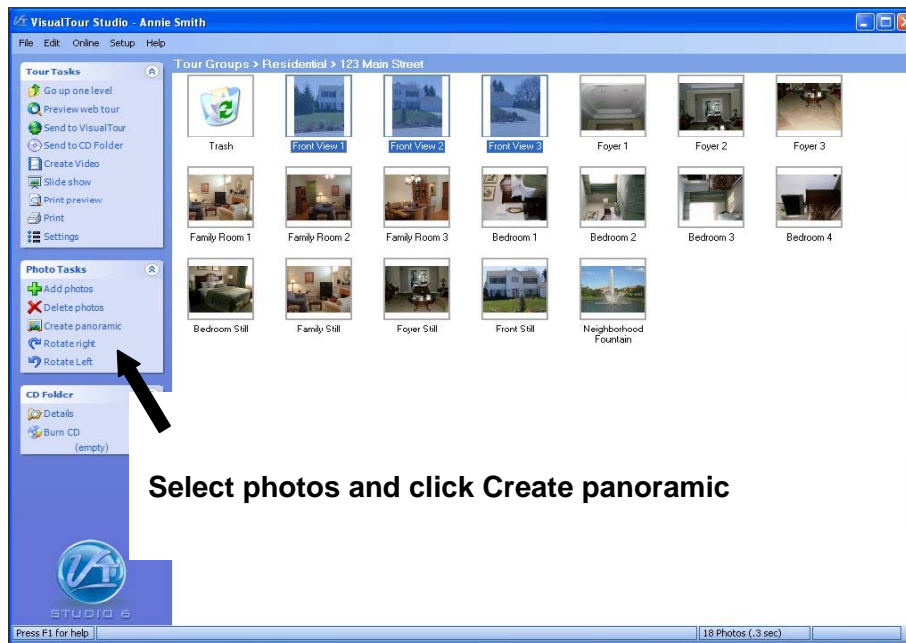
VisualTour Studio - Annie Smith

File Edit Online Setup Help

Tour Tasks
Go up one level
Preview web tour
Send to VisualTour
Send to CD Folder
Create Video
Slide show
Print preview
Print
Settings

Photo Tasks
Add photos
Delete photos
Create panoramic
Rotate right
Rotate Left

CD Folder
Details
Burn CD
(empty)

VT
STUDIO 6

Tour Groups > Residential > 123 Main Street

Trash
Front View 1
Front View 2
Front View 3
Foyer 1
Foyer 2
Foyer 3
Family Room 1
Family Room 2
Family Room 3
Bedroom 1
Bedroom 2
Bedroom 3
Bedroom 4
Bedroom Still
Family Still
Foyer Still
Front Still
Neighborhood Fountain

Select photos and click Create panoramic

Press F1 for help
18 Photos (.3 sec)